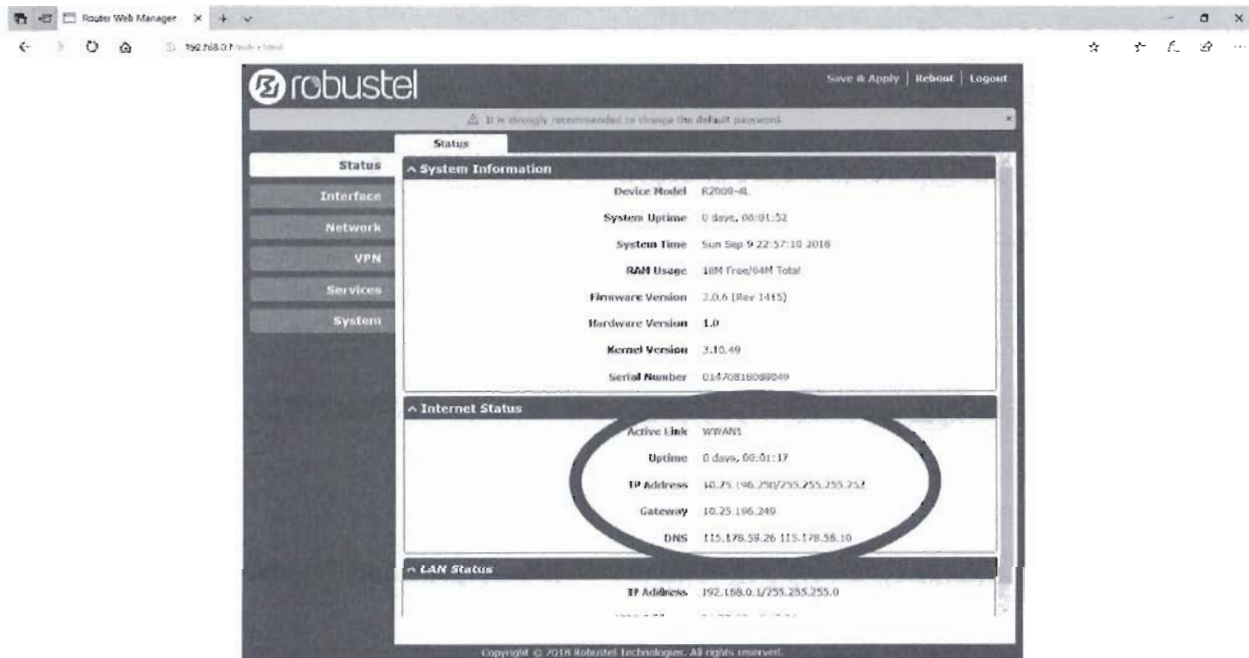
Router Web Manager

192.168.0.1/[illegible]

robustel

Save & Apply | Reboot | Logout

It is strongly recommended to change the default password.

Status

Status
Interface
Network
VPN
Services
System

^ System Information

Device Model R2000-4L
System Uptime 0 days, 00:01:52
System Time Sun Sep 9 22:57:10 2018
RAM Usage 18M Free/64M Total
Firmware Version 3.0.6 (Rev 1415)
Hardware Version 1.0
Kernel Version 3.10.49
Serial Number 01470818080049

^ Internet Status

Active Link WWAN1
Uptime 0 days, 00:01:17
IP Address 10.25.196.250/255.255.255.252
Gateway 10.25.196.249
DNS 115.178.58.26 115.178.58.10

^ LAN Status

IP Address 192.168.0.1/255.255.255.0
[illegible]

Copyright © 2018 Robustel Technologies. All rights reserved.